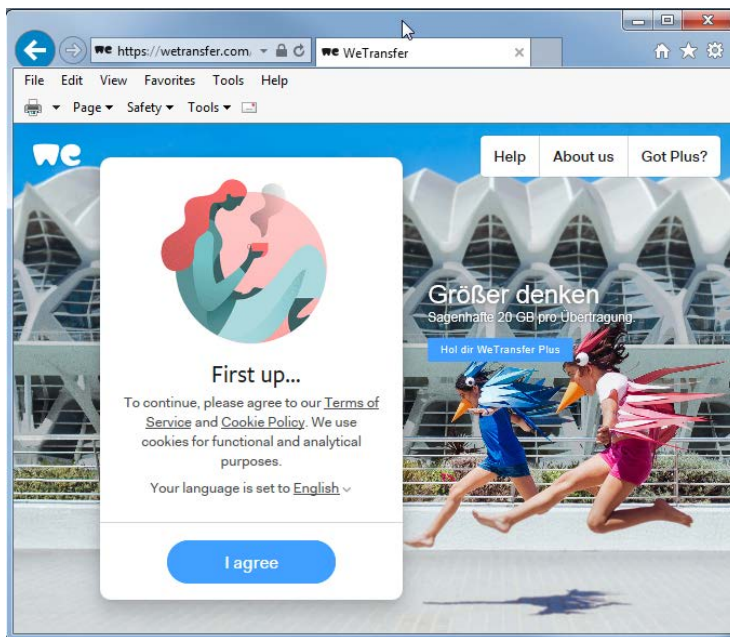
https://wetransfer.com/

WeTransfer

File Edit View Favorites Tools Help

Page ▾ Safety ▾ Tools ▾

we

Help

About us

Got Plus?

Größer denken

Sagenhafte 20 GB pro Übertragung.

Hol dir WeTransfer Plus

First up...

To continue, please agree to our Terms of Service and Cookie Policy. We use cookies for functional and analytical purposes.

Your language is set to English

I agree